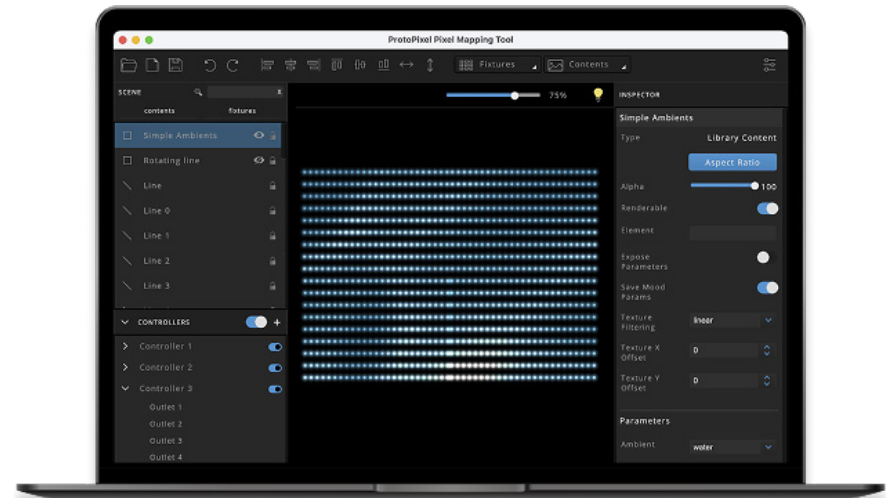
ProtoPixel Pixel Mapping Tool

Fixtures
Contents

SCENE
contents
fixtures

Simple Ambients
Rotating line
Line
Line 0
Line 1
Line 2
Line 3

CONTROLLERS
Controller 1
Controller 2
Controller 3
Outlet 1
Outlet 2
Outlet 3
Outlet 4

75%

INSPECTOR
Simple Ambients
Type
Library Content
Aspect Ratio
Alpha
100
Renderable
Element
Expose Parameters
Save Mood Params
Texture Filtering
linear
Texture X Offset
0
Texture Y Offset
0
Parameters
Ambient
water